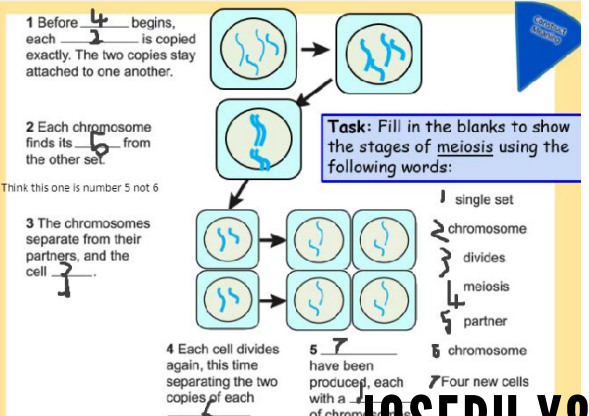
1 Before 4 begins, each 2 is copied exactly. The two copies stay attached to one another.

Construct Meaning

2 Each chromosome finds its 5 from the other set.

Think this one is number 5 not 6

Task: Fill in the blanks to show the stages of meiosis using the following words:

3 The chromosomes separate from their partners, and the cell 3.

1 single set
2 chromosome
3 divides
4 meiosis
5 partner
6 chromosome
7 Four new cells

4 Each cell divides again, this time separating the two copies of each 6

5 7 have been produced, each with a 1 of chromosomes

JOSEPH VO